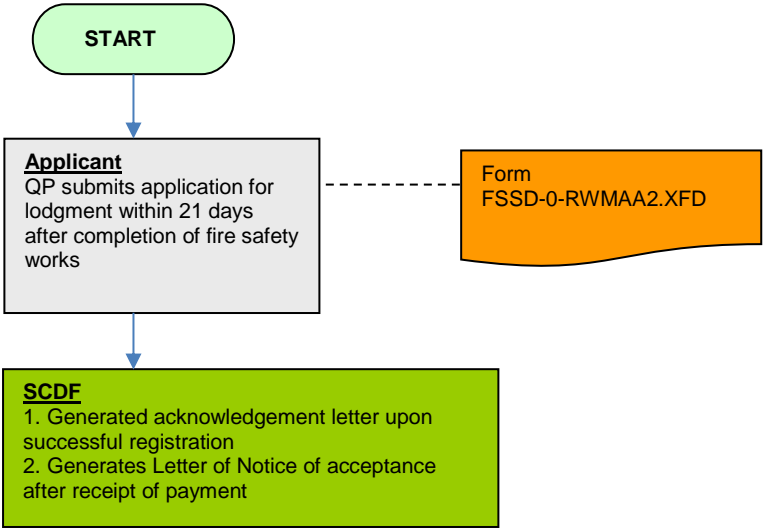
START

Applicant
QP submits application for lodgment within 21 days after completion of fire safety works

Form
FSSD-0-RWMAA2.XFD

SCDF
1. Generated acknowledgement letter upon successful registration
2. Generates Letter of Notice of acceptance after receipt of payment